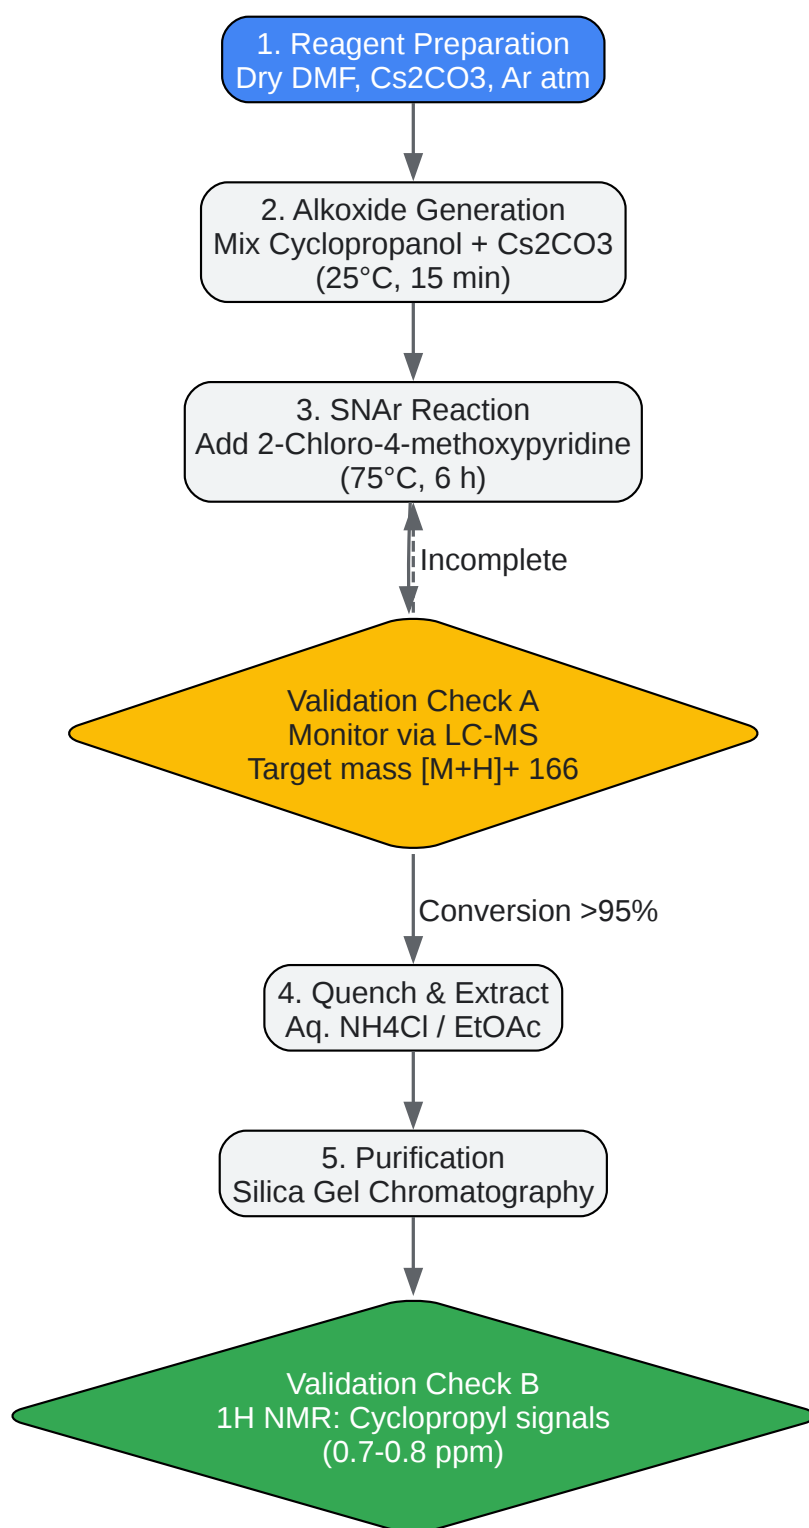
1. Reagent Preparation
Dry DMF, Cs2CO3, Ar atm

2. Alkoxide Generation
Mix Cyclopropanol + Cs2CO3
(25°C, 15 min)

3. SNAr Reaction
Add 2-Chloro-4-methoxypyridine
(75°C, 6 h)

Incomplete

Validation Check A
Monitor via LC-MS
Target mass [M+H]+ 166

Conversion >95%

4. Quench & Extract
Aq. NH4Cl / EtOAc

5. Purification
Silica Gel Chromatography

Validation Check B
1H NMR: Cyclopropyl signals
(0.7-0.8 ppm)